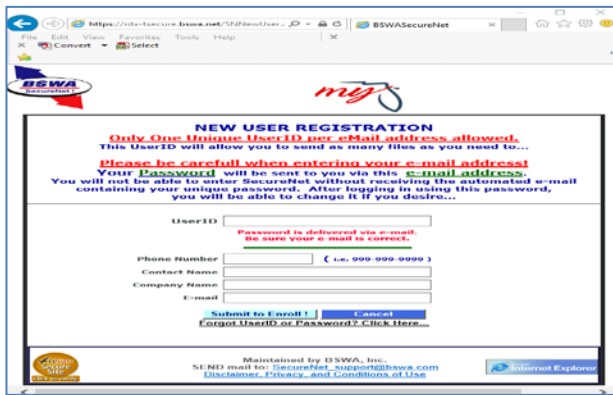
https://rits-tsecure.bswa.net/SNNewUser... BSWASecureNet

File Edit View Favorites Tools Help

Convert Select

BSWA SecureNet

my

NEW USER REGISTRATION

Only One Unique UserID per eMail address allowed.

This UserID will allow you to send as many files as you need to...

Please be carefull when entering your e-mail address!

Your Password will be sent to you via this e-mail address.

You will not be able to enter SecureNet without receiving the automated e-mail containing your unique password. After logging in using this password, you will be able to change it if you desire...

UserID

Password is delivered via e-mail.
Be sure your e-mail is correct.

Phone Number ( i.e. 999-999-9999 )

Contact Name

Company Name

E-mail

Submit to Enroll ! Cancel

Forgot UserID or Password? Click Here...

Secure Site

Maintained by BSWA, Inc.
SEND mail to: SecureNet_support@bswa.com
Disclaimer, Privacy, and Conditions of Use

Internet Explorer